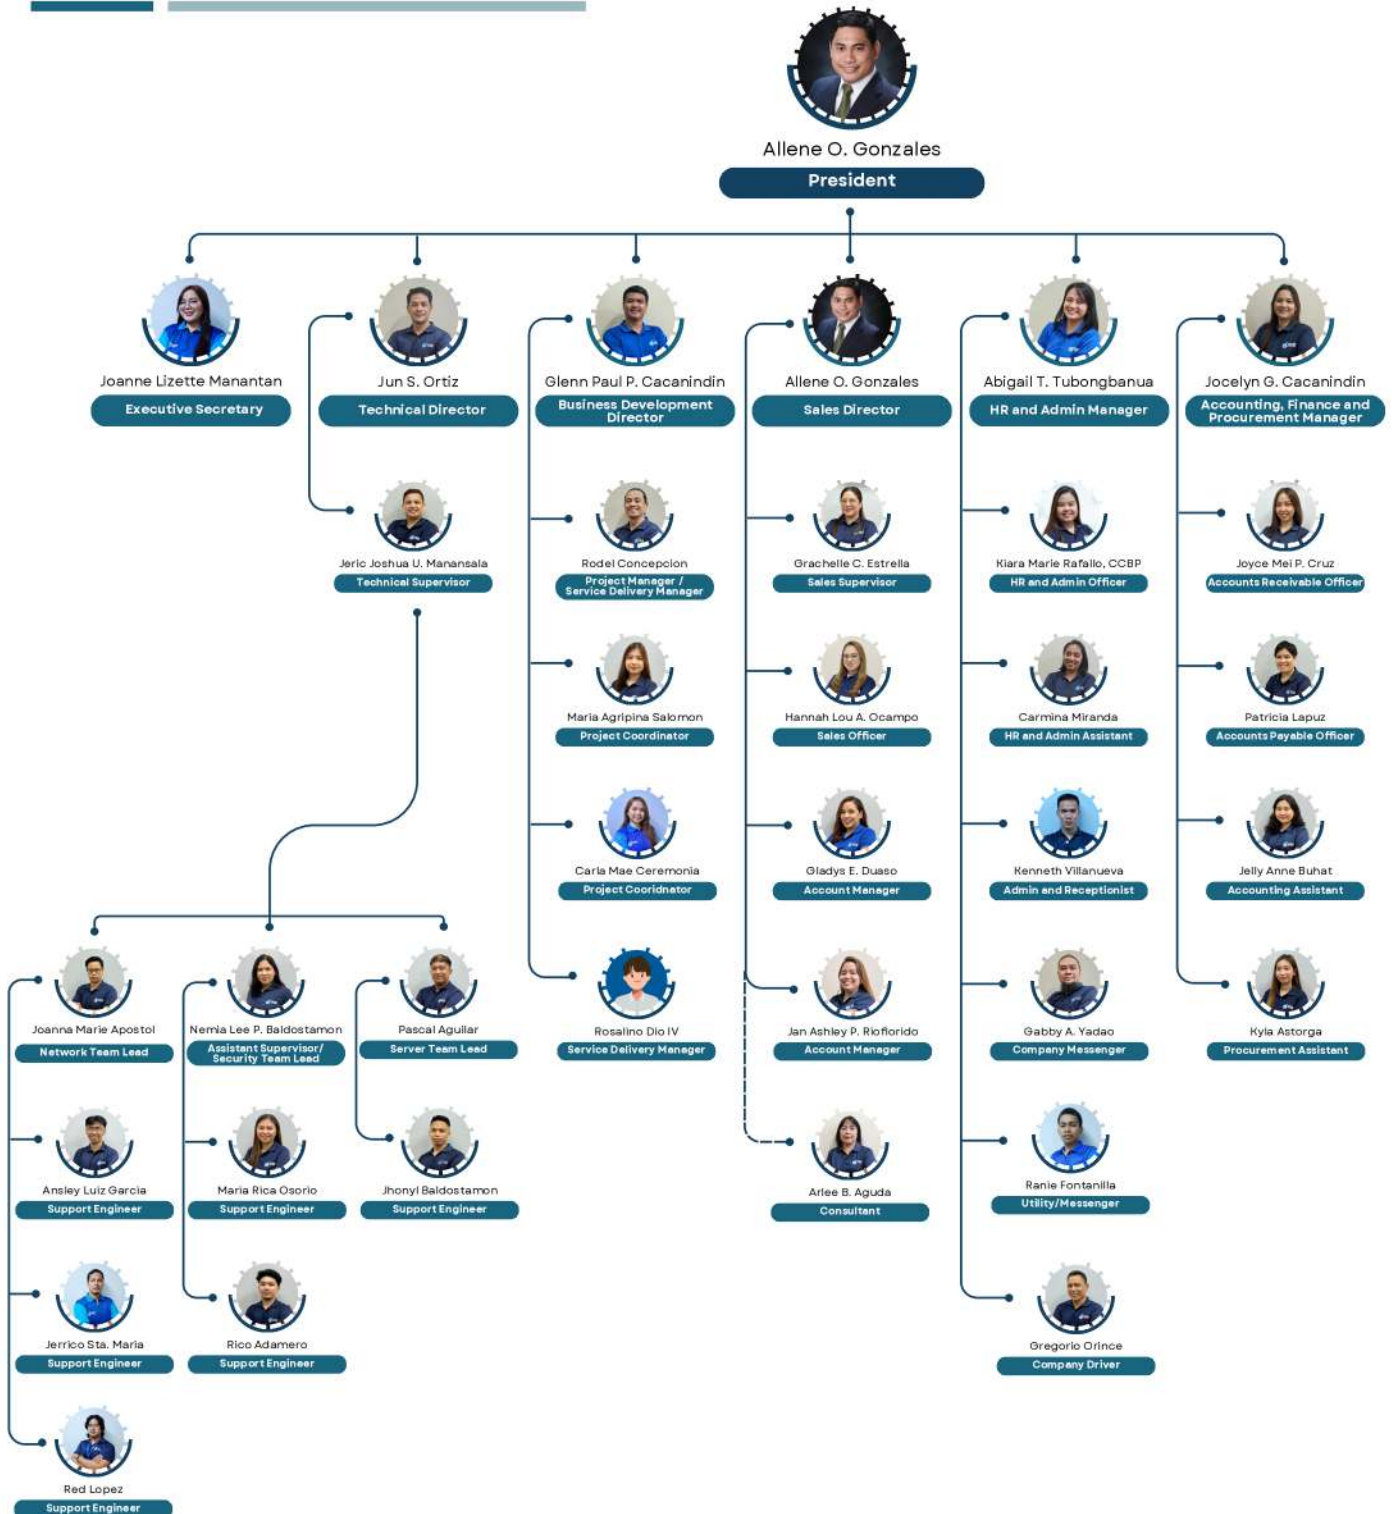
Allene O. Gonzales
President

Joanne Lizette Manantan
Executive Secretary

Jun S. Ortiz
Technical Director

Glenn Paul P. Cacanindin
Business Development Director

Allene O. Gonzales
Sales Director

Abigail T. Tubongbanua
HR and Admin Manager

Jocelyn G. Cacanindin
Accounting, Finance and Procurement Manager

Jeric Joshua U. Manansala
Technical Supervisor

Joanna Marie Apostol
Network Team Lead

Ansley Luiz Garcia
Support Engineer

Jerrico Sta. Maria
Support Engineer

Red Lopez
Support Engineer

Nemia Lee P. Baldostamon
Assistant Supervisor/ Security Team Lead

Maria Rica Osorio
Support Engineer

Rico Adamero
Support Engineer

Pascal Aguilar
Server Team Lead

Jhonyl Baldostamon
Support Engineer

Rodel Concepcion
Project Manager / Service Delivery Manager

Maria Agripina Salomon
Project Coordinator

Carla Mae Ceremonia
Project Cooridnator

Rosalino Dio IV
Service Delivery Manager

Grachelle C. Estrella
Sales Supervisor

Hannah Lou A. Ocampo
Sales Officer

Gladys E. Duaso
Account Manager

Jan Ashley P. Rioflorido
Account Manager

Arlee B. Aguda
Consultant

Kiara Marie Rafallo, CCBP
HR and Admin Officer

Carmina Miranda
HR and Admin Assistant

Kenneth Villanueva
Admin and Receptionist

Gabby A. Yadao
Company Messenger

Ranie Fontanilla
Utility/Messenger

Gregorio Orince
Company Driver

Joyce Mei P. Cruz
Accounts Receivable Officer

Patricia Lapuz
Accounts Payable Officer

Jelly Anne Buhat
Accounting Assistant

Kyla Astorga
Procurement Assistant